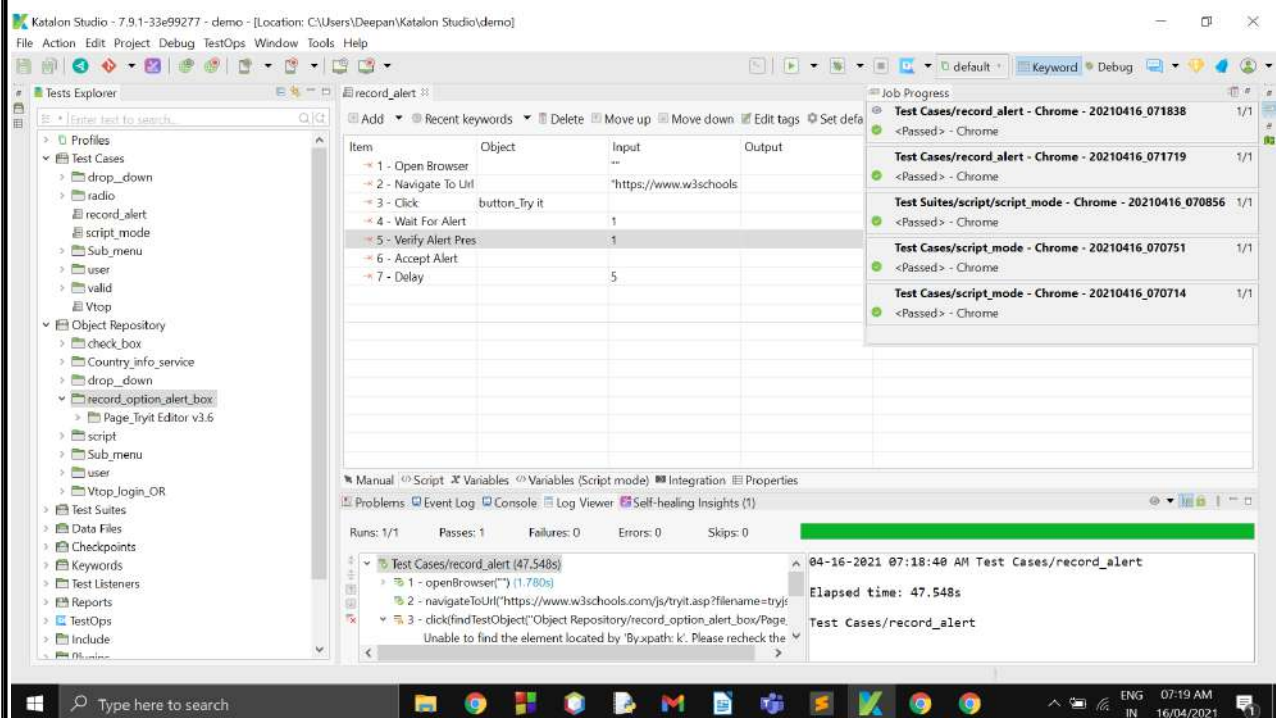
Katalon Studio - 7.9.1-33e99277 - demo - [Location: C:\Users\Deepan\Katalon Studio\demo]
File Action Edit Project Debug TestOps Window Tools Help

default | Keyword | Debug

Tests Explorer
Enter text to search...
Profiles
Test Cases
drop_down
radio
record_alert
script_mode
Sub_menu
user
valid
Vtop
Object Repository
check_box
Country_info_service
drop_down
record_option_alert_box
Page_Tryit Editor v3.6
script
Sub_menu
user
Vtop_login_OR
Test Suites
Data Files
Checkpoints
Keywords
Test Listeners
Reports
TestOps
Include
Plugins

record_alert
Add | Recent keywords | Delete | Move up | Move down | Edit tags | Set defa

| Item | Object | Input | Output |
|---|---|---|---|
| 1 - Open Browser | | "" | |
| 2 - Navigate To Url | | "https://www.w3schools | |
| 3 - Click | button_Try it | | |
| 4 - Wait For Alert | | 1 | |
| 5 - Verify Alert Pres | | 1 | |
| 6 - Accept Alert | | | |
| 7 - Delay | | 5 | |

Manual | Script | Variables | Variables (Script mode) | Integration | Properties

Job Progress
Test Cases/record_alert - Chrome - 20210416_071838 1/1
<Passed> - Chrome
Test Cases/record_alert - Chrome - 20210416_071719 1/1
<Passed> - Chrome
Test Suites/script/script_mode - Chrome - 20210416_070856 1/1
<Passed> - Chrome
Test Cases/script_mode - Chrome - 20210416_070751 1/1
<Passed> - Chrome
Test Cases/script_mode - Chrome - 20210416_070714 1/1
<Passed> - Chrome

Problems | Event Log | Console | Log Viewer | Self-healing Insights (1)

Runs: 1/1 Passes: 1 Failures: 0 Errors: 0 Skips: 0

Test Cases/record_alert (47.548s)
1 - openBrowser("") (1.780s)
2 - navigateToUrl("https://www.w3schools.com/js/tryit.asp?filename=tryjs
3 - click(findTestObject("Object Repository/record_option_alert_box/Page_
Unable to find the element located by 'By.xpath: k'. Please recheck the

04-16-2021 07:18:40 AM Test Cases/record_alert

Elapsed time: 47.548s

Test Cases/record_alert

Type here to search
ENG IN 07:19 AM 16/04/2021